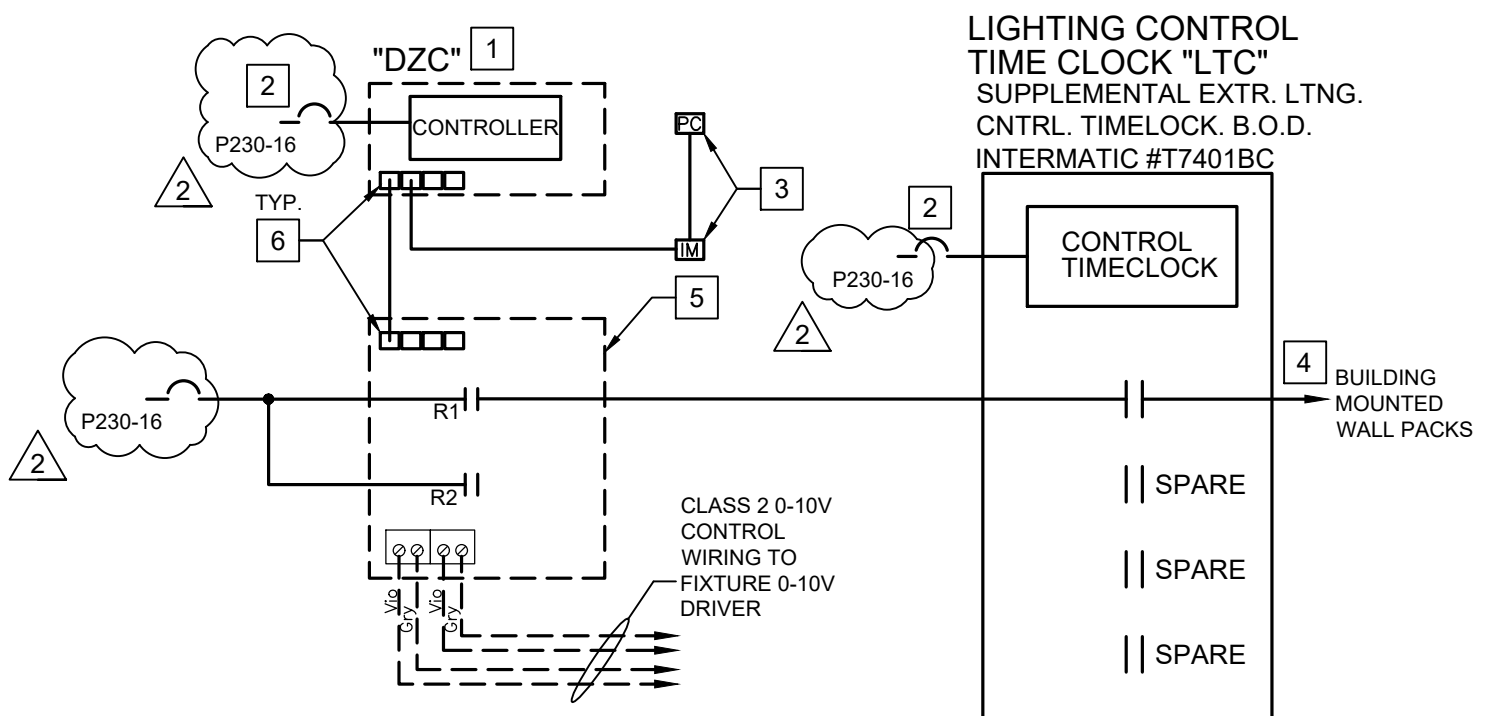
"DZC" 1

2

P230-16

CONTROLLER

2

TYP.

6

PC

3

IM

5

LIGHTING CONTROL TIME CLOCK "LTC"
SUPPLEMENTAL EXTR. LTNG. CNTRL. TIMELOCK. B.O.D.
INTERMATIC #T7401BC

2

P230-16

CONTROL TIMECLOCK

2

4 BUILDING MOUNTED WALL PACKS

P230-16

R1

2

R2

SPARE

SPARE

SPARE

CLASS 2 0-10V CONTROL WIRING TO FIXTURE 0-10V DRIVER

Vio Gry Vio Gry